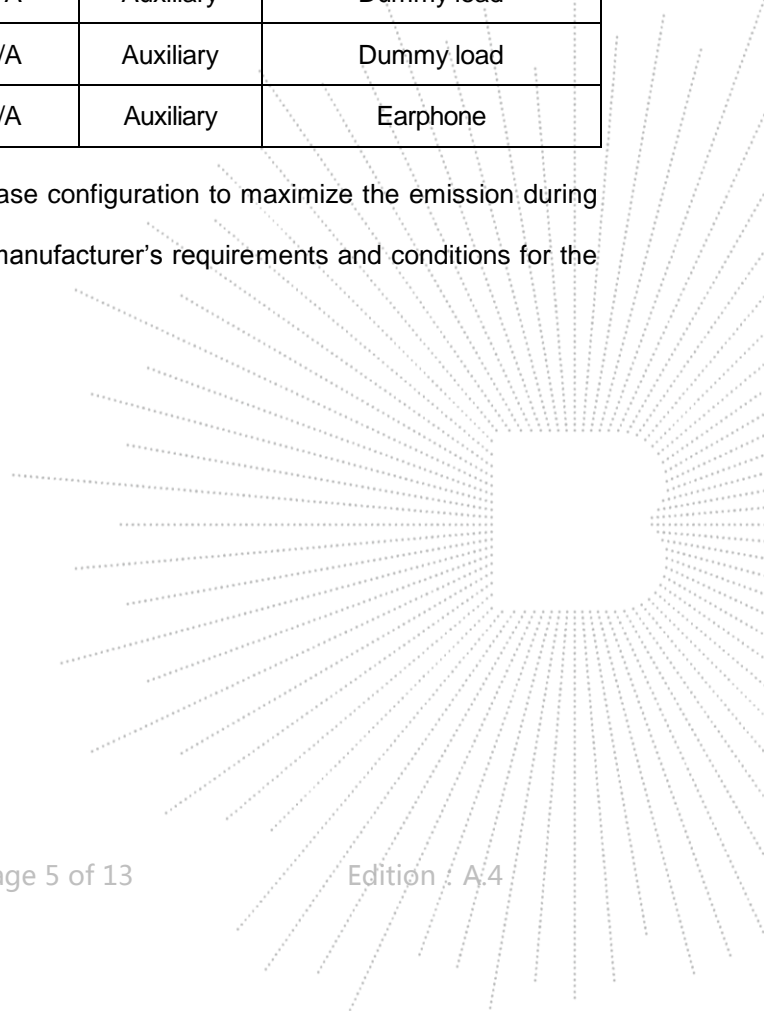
| /A | Auxiliary | Dummy load |
|---|---|---|
| /A | Auxiliary | Dummy load |
| /A | Auxiliary | Earphone |

ase configuration to maximize the emission during manufacturer's requirements and conditions for the

ge 5 of 13 Edition : A.4